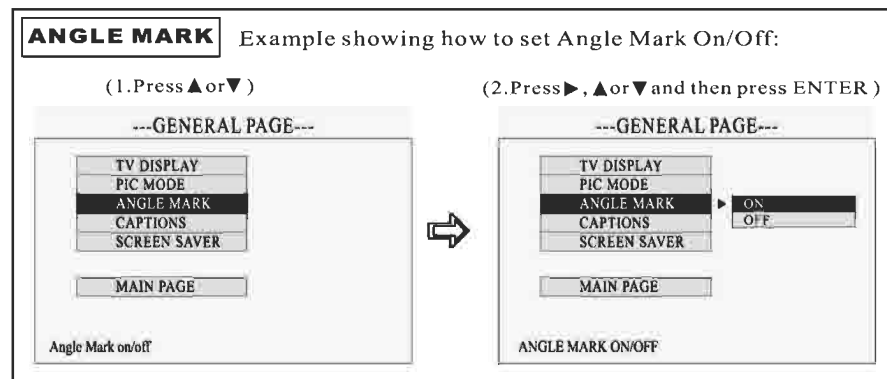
ANGLE MARK Example showing how to set Angle Mark On/Off:

(1.Press ▲or▼)

---GENERAL PAGE---

TV DISPLAY
PIC MODE
ANGLE MARK
CAPTIONS
SCREEN SAVER

MAIN PAGE

Angle Mark on/off

(2.Press ▶, ▲or▼and then press ENTER)

---GENERAL PAGE---

TV DISPLAY
PIC MODE
ANGLE MARK
CAPTIONS
SCREEN SAVER

ON
OFF

MAIN PAGE

ANGLE MARK ON/OFF